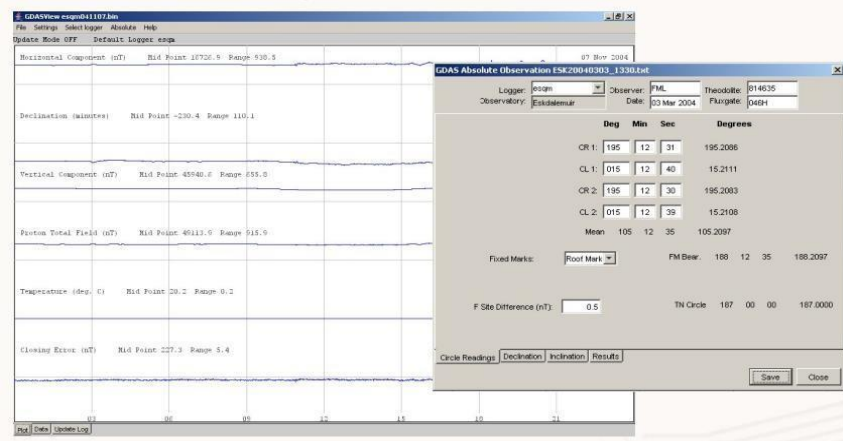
GDASView esqm041107.bin
File Settings Select logger Absolute Help
Update Mode OFF Default Logger esqm

Horizontal Component (nT) Mid Point 15720.9 Range 930.5
07 Nov 2004

Declination (minutes) Mid Point -230.4 Range 110.1

Vertical Component (nT) Mid Point 45948.6 Range 855.8

Proton Total Field (nT) Mid Point 48113.9 Range 915.9

Temperature (deg. C) Mid Point 20.2 Range 0.2

Closing Error (nT) Mid Point 227.3 Range 5.4

03 06 09 12 15 18 21

Plot Data Update Log

GDAS Absolute Observation ESK20040303_1330.txt

Logger: esqm
Observatory: Eskdalemuir
Observer: FML
Date: 03 Mar 2004
Theodolite: 814635
Fluxgate: 046H

| | Deg | Min | Sec | Degrees |
|---|---|---|---|---|
| CR 1: | 195 | 12 | 31 | 195.2086 |
| CL 1: | 015 | 12 | 40 | 15.2111 |
| CR 2: | 195 | 12 | 30 | 195.2083 |
| CL 2: | 015 | 12 | 39 | 15.2108 |
| Mean | 105 | 12 | 35 | 105.2097 |

Fixed Marks: Roof Mark
FM Bear. 188 12 35 188.2097

F Site Difference (nT): 0.5
TN Circle 187 00 00 187.0000

Circle Readings Declination Inclination Results

Save Close